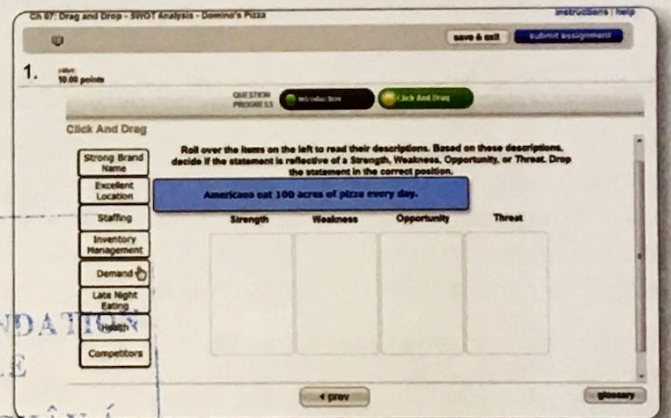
Ch 07: Drag and Drop - SWOT Analysis - Domino's Pizza

instructions | help

save & exit

submit assignment

1.

value: 10.00 points

QUESTION PROGRESS

Introduction

Click And Drag

Click And Drag

Strong Brand Name

Excellent Location

Staffing

Inventory Management

Demand

Late Night Eating

Health

Competitors

Roll over the items on the left to read their descriptions. Based on these descriptions, decide if the statement is reflective of a Strength, Weakness, Opportunity, or Threat. Drop the statement in the correct position.

Americans eat 100 acres of pizza every day.

Strength

Weakness

Opportunity

Threat

DATION

E

◄ prev

glossary